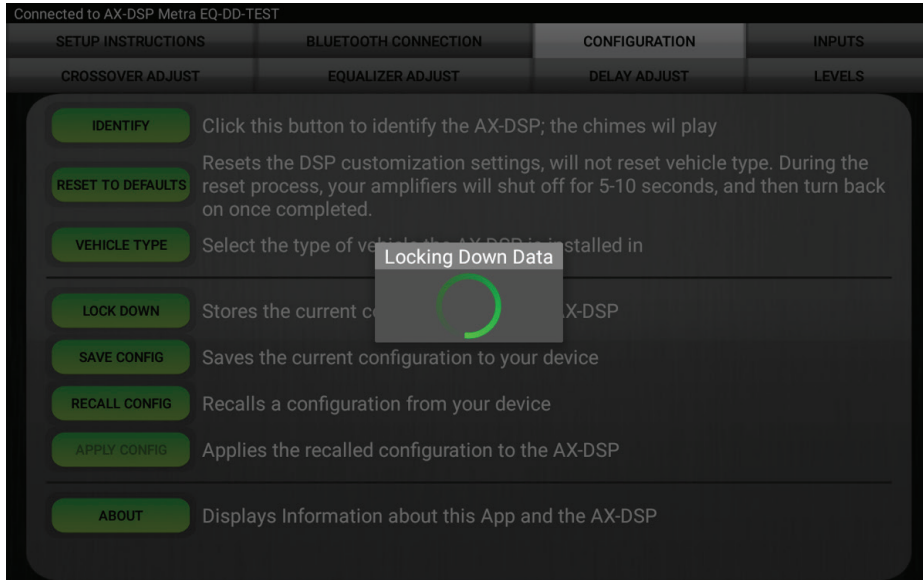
Connected to AX-DSP Metra EQ-DD-TEST

SETUP INSTRUCTIONS | BLUETOOTH CONNECTION | CONFIGURATION | INPUTS

CROSSOVER ADJUST | EQUALIZER ADJUST | DELAY ADJUST | LEVELS

IDENTIFY Click this button to identify the AX-DSP; the chimes wil play

RESET TO DEFAULTS Resets the DSP customization settings, will not reset vehicle type. During the reset process, your amplifiers will shut off for 5-10 seconds, and then turn back on once completed.

VEHICLE TYPE Select the type of ve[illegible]stalled in

Locking Down Data

LOCK DOWN Stores the current c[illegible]X-DSP

SAVE CONFIG Saves the current configuration to your device

RECALL CONFIG Recalls a configuration from your device

APPLY CONFIG Applies the recalled configuration to the AX-DSP

ABOUT Displays Information about this App and the AX-DSP